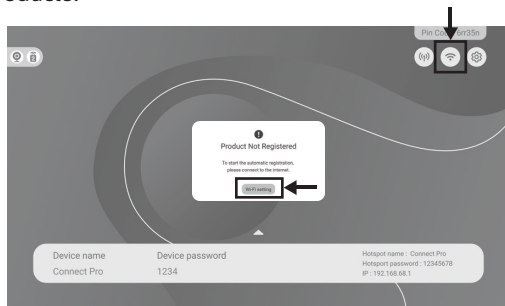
Pin Co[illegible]6r35n

Product Not Registered

To start the automatic registration, please connect to the internet.

Wi-Fi setting

Device name
Connect Pro

Device password
1234

Hotspot name : Connect Pro
Hotsport password : 12345678
IP : 192.168.68.1